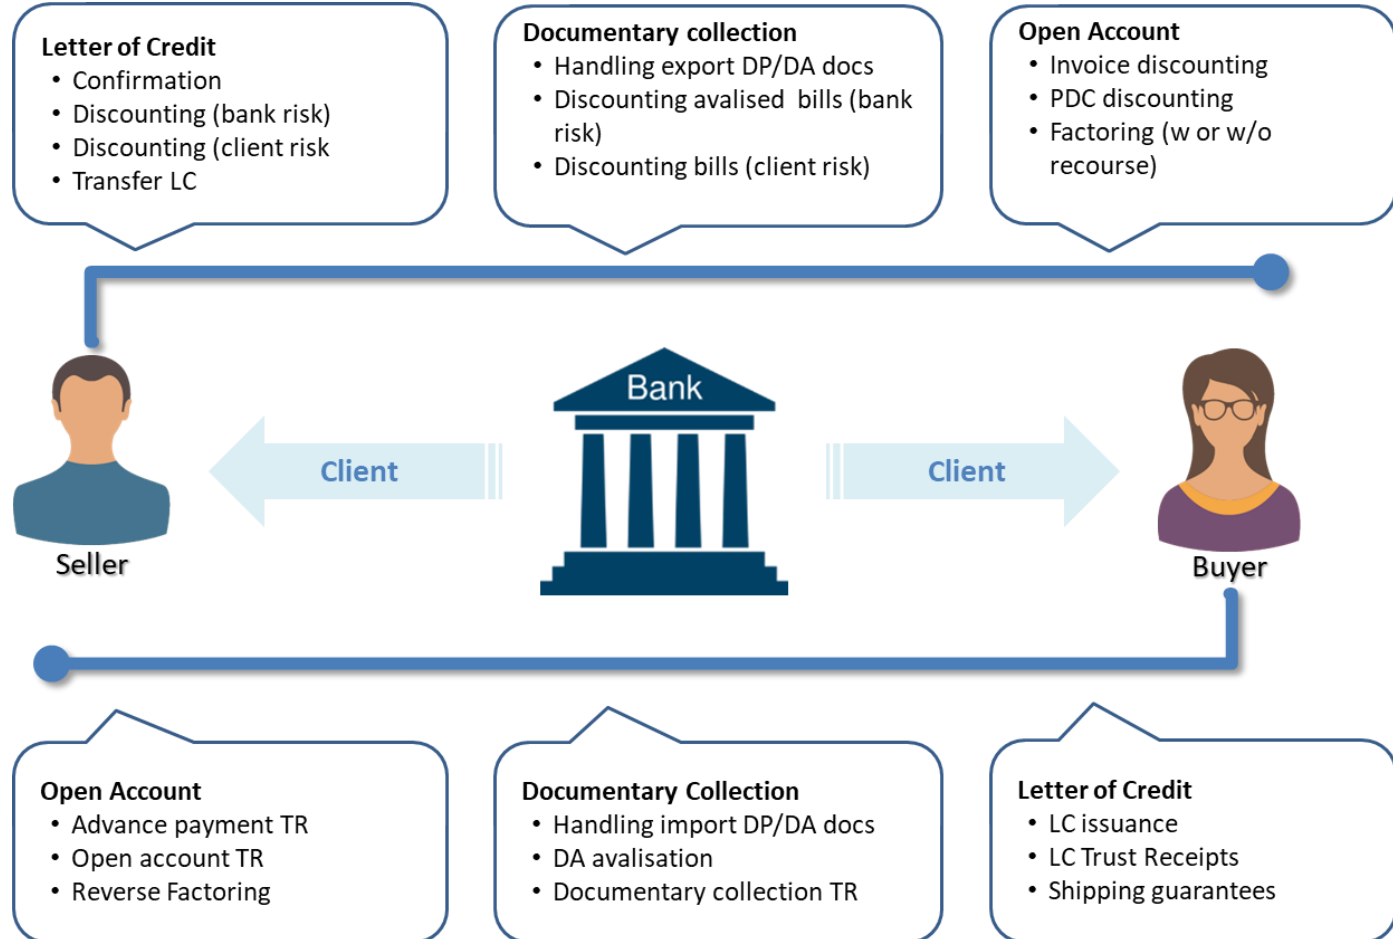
**Letter of Credit**
- Confirmation
- Discounting (bank risk)
- Discounting (client risk
- Transfer LC

**Documentary collection**
- Handling export DP/DA docs
- Discounting avalised bills (bank risk)
- Discounting bills (client risk)

**Open Account**
- Invoice discounting
- PDC discounting
- Factoring (w or w/o recourse)

Seller

Client

Bank

Client

Buyer

**Open Account**
- Advance payment TR
- Open account TR
- Reverse Factoring

**Documentary Collection**
- Handling import DP/DA docs
- DA avalisation
- Documentary collection TR

**Letter of Credit**
- LC issuance
- LC Trust Receipts
- Shipping guarantees